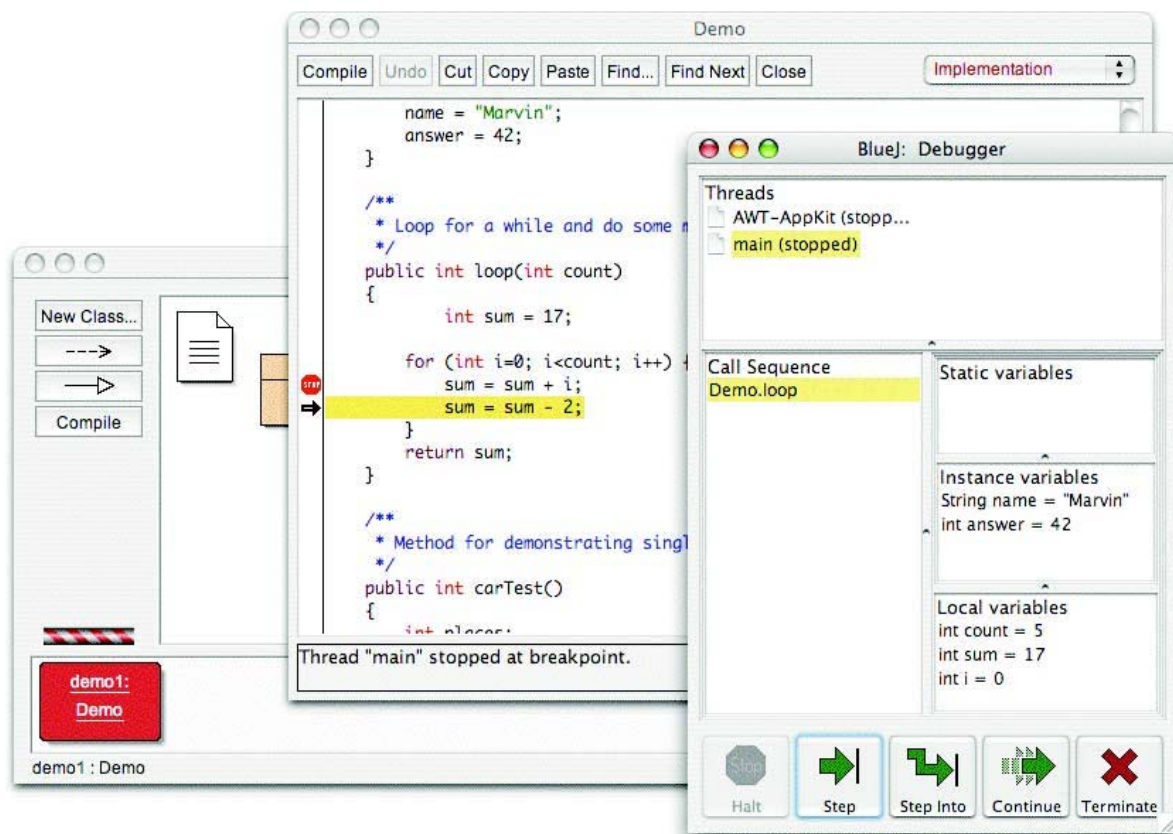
Demo

Compile Undo Cut Copy Paste Find... Find Next Close

Implementation

name = "Marvin";
answer = 42;
}

/**
* Loop for a while and do some m
*/
public int loop(int count)
{
int sum = 17;

for (int i=0; i<count; i++) {
sum = sum + i;
sum = sum - 2;
}
return sum;
}

/**
* Method for demonstrating singl
*/
public int carTest()
{
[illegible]

Thread "main" stopped at breakpoint.

New Class...
--->
—▷
Compile

demo1:
Demo

demo1 : Demo

BlueJ: Debugger

Threads
AWT-AppKit (stopp...
main (stopped)

Call Sequence
Demo.loop

Static variables

Instance variables
String name = "Marvin"
int answer = 42

Local variables
int count = 5
int sum = 17
int i = 0

Stop
Halt
Step
Step Into
Continue
Terminate